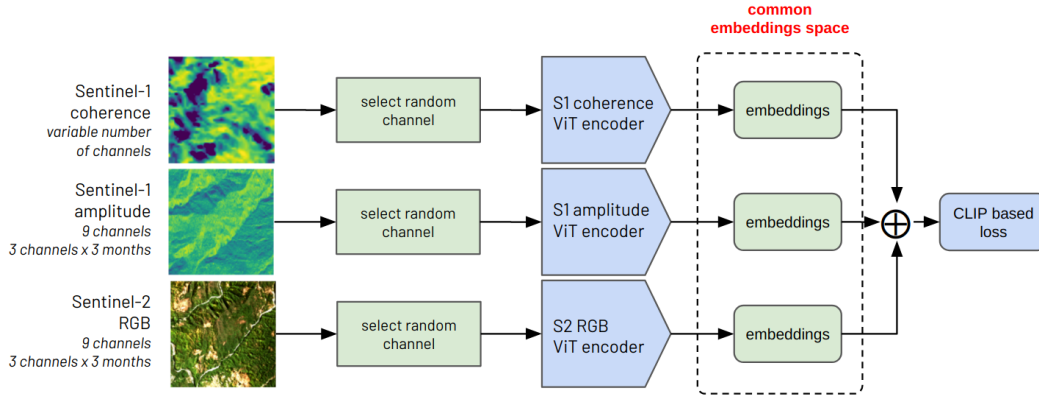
common embeddings space

Sentinel-1 coherence
variable number of channels

select random channel

S1 coherence ViT encoder

embeddings

Sentinel-1 amplitude
9 channels
3 channels x 3 months

select random channel

S1 amplitude ViT encoder

embeddings

$\oplus$

CLIP based loss

Sentinel-2 RGB
9 channels
3 channels x 3 months

select random channel

S2 RGB ViT encoder

embeddings